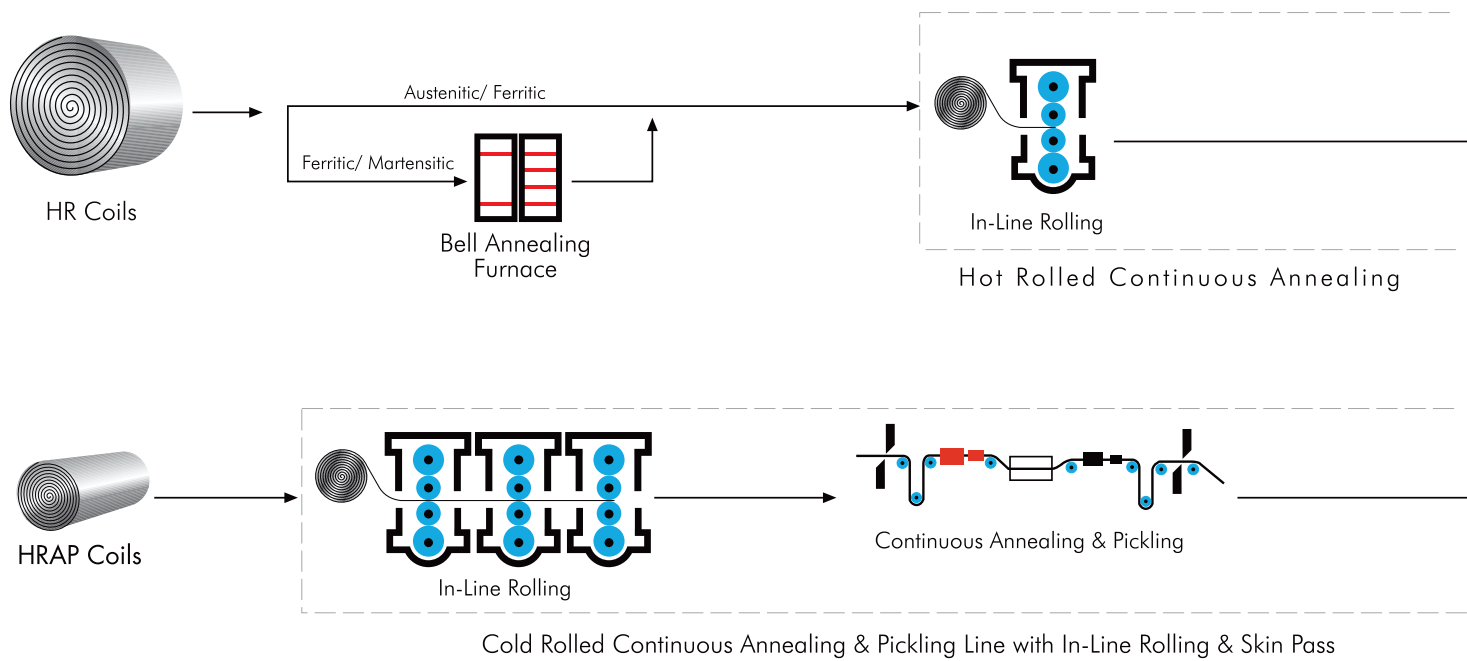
HR Coils

Austenitic/ Ferritic

Ferritic/ Martensitic

Bell Annealing Furnace

In-Line Rolling

Hot Rolled Continuous Annealing

HRAP Coils

In-Line Rolling

Continuous Annealing & Pickling

Cold Rolled Continuous Annealing & Pickling Line with In-Line Rolling & Skin Pass